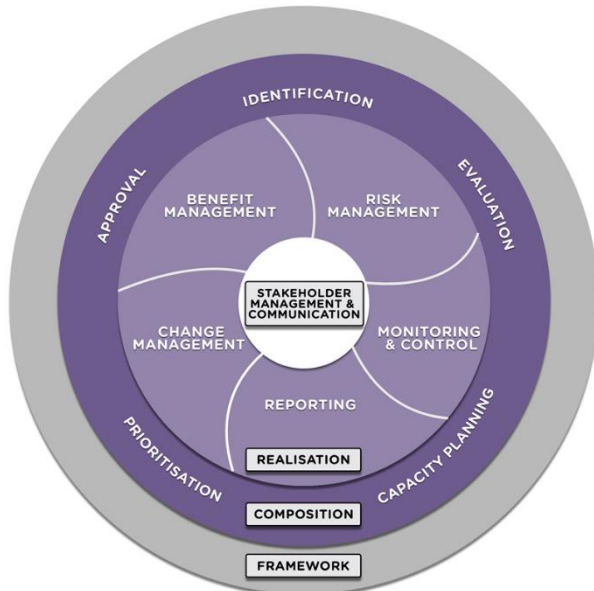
IDENTIFICATION

EVALUATION

APPROVAL

BENEFIT MANAGEMENT

RISK MANAGEMENT

STAKEHOLDER MANAGEMENT & COMMUNICATION

CHANGE MANAGEMENT

MONITORING & CONTROL

REPORTING

PRIORITISATION

CAPACITY PLANNING

REALISATION

COMPOSITION

FRAMEWORK